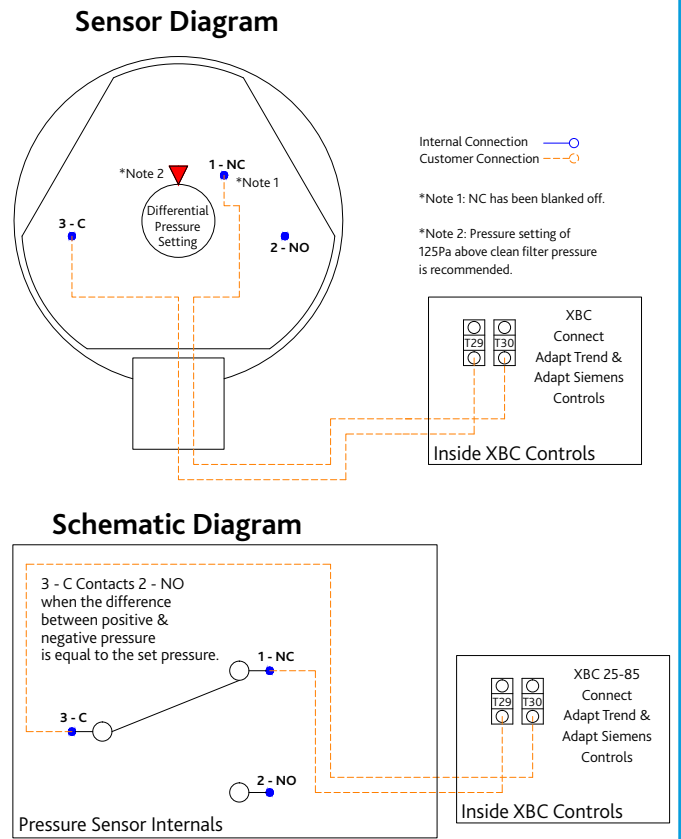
Sensor Diagram

*Note 2

1 - NC

*Note 1

Differential Pressure Setting

3 - C

2 - NO

Internal Connection
Customer Connection

*Note 1: NC has been blanked off.

*Note 2: Pressure setting of 125Pa above clean filter pressure is recommended.

T29
T30

XBC Connect Adapt Trend & Adapt Siemens Controls

Inside XBC Controls

Schematic Diagram

3 - C Contacts 2 - NO when the difference between positive & negative pressure is equal to the set pressure.

1 - NC

3 - C

2 - NO

Pressure Sensor Internals

T29
T30

XBC 25-85 Connect Adapt Trend & Adapt Siemens Controls

Inside XBC Controls